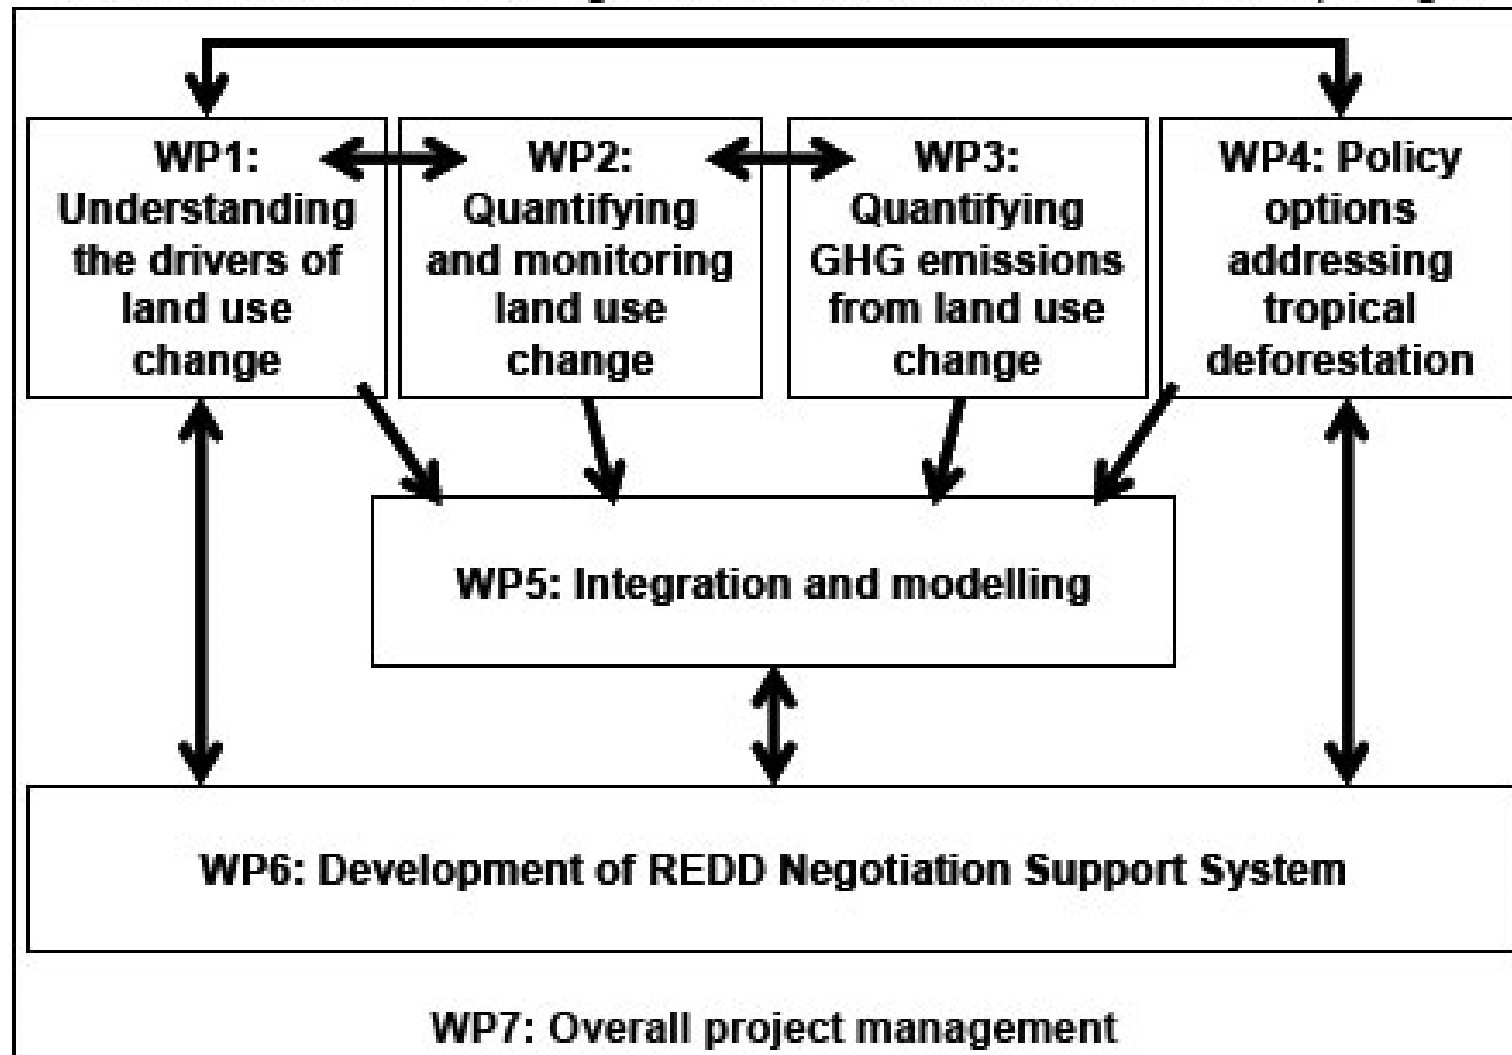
WP1: Understanding the drivers of land use change

WP2: Quantifying and monitoring land use change

WP3: Quantifying GHG emissions from land use change

WP4: Policy options addressing tropical deforestation

WP5: Integration and modelling

WP6: Development of REDD Negotiation Support System

WP7: Overall project management